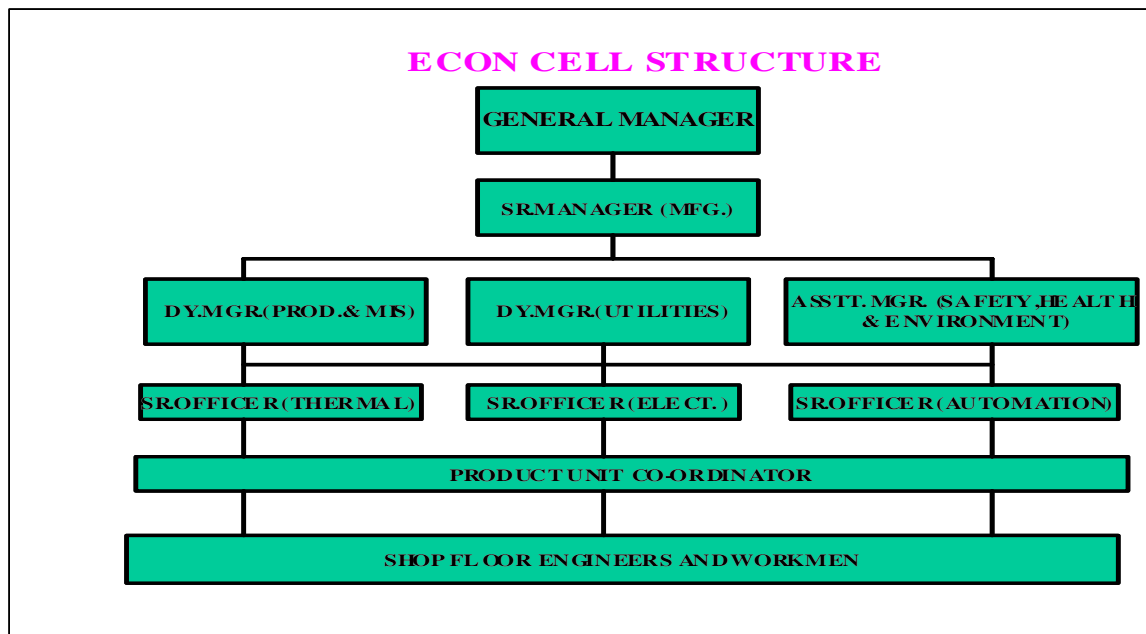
ECON CELL STRUCTURE

GENERAL MANAGER

SR.MANAGER (MFG.)

DY.MGR.(PROD.& MIS)

DY.MGR.(UTILITIES)

ASSTT. MGR. (SAFETY,HEALTH & ENVIRONMENT)

SR.OFFICER(THERMAL)

SR.OFFICER(ELECT.)

SR.OFFICER(AUTOMATION)

PRODUCT UNIT CO-ORDINATOR

SHOP FLOOR ENGINEERS AND WORKMEN